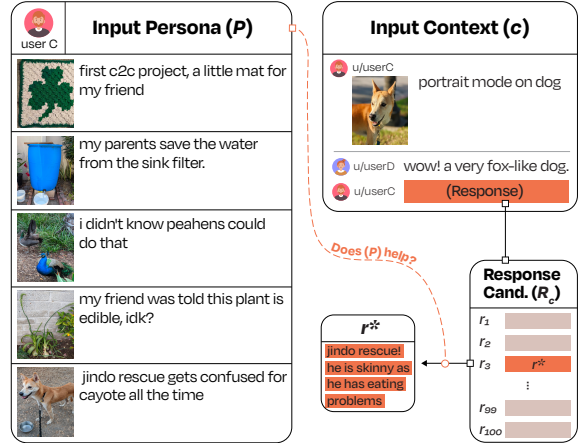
user C

Input Persona ($P$)

first c2c project, a little mat for my friend

my parents save the water from the sink filter.

i didn't know peahens could do that

my friend was told this plant is edible, idk?

jindo rescue gets confused for cayote all the time

Input Context ($c$)

u/userC

portrait mode on dog

u/userD wow! a very fox-like dog.

u/userC (Response)

Does (P) help?

$r^*$

jindo rescue! he is skinny as he has eating problems

Response Cand. ($R_c$)

$r_1$

$r_2$

$r_3$ $r^*$

⋮

$r_{99}$

$r_{100}$